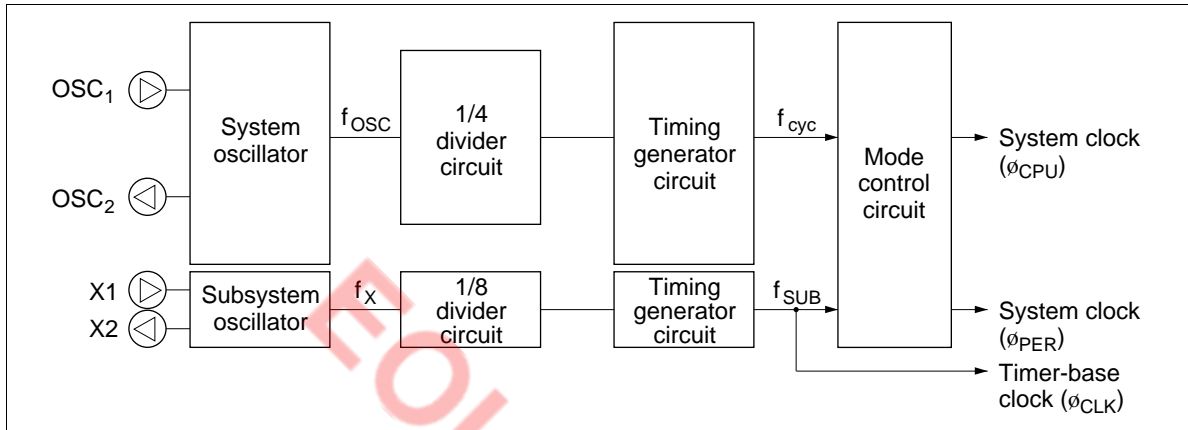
$OSC_1$

$OSC_2$

System oscillator

$f_{OSC}$

1/4 divider circuit

Timing generator circuit

$f_{cyc}$

Mode control circuit

System clock ($ø_{CPU}$)

X1

X2

Subsystem oscillator

$f_X$

1/8 divider circuit

Timing generator circuit

$f_{SUB}$

System clock ($ø_{PER}$)

Timer-base clock ($ø_{CLK}$)

EOL